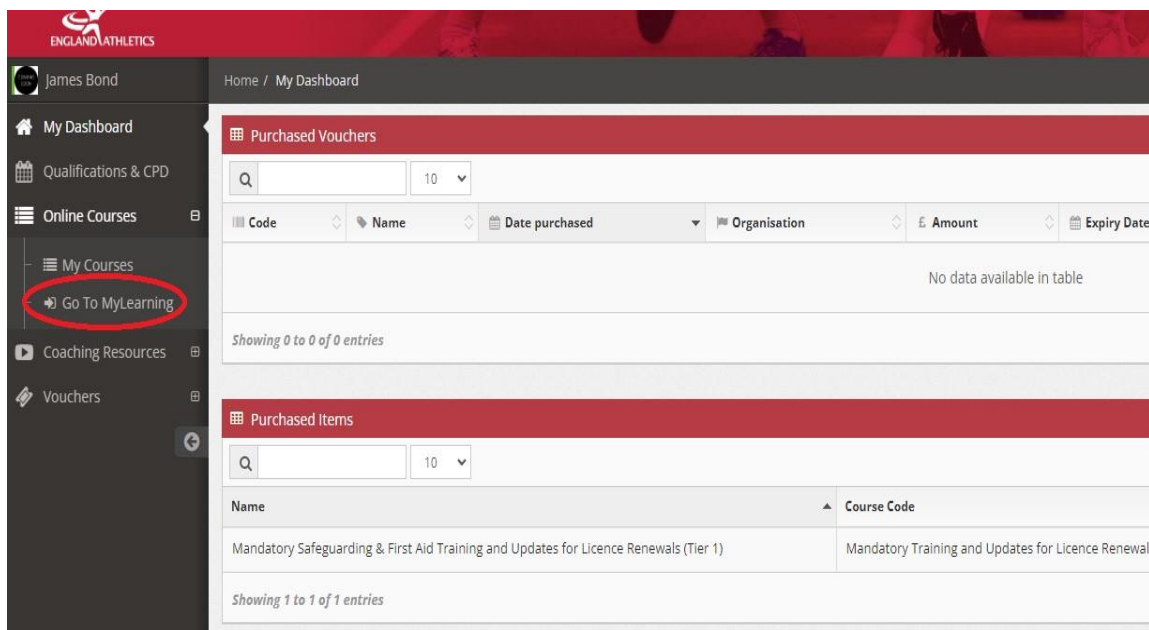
ENGLAND ATHLETICS

James Bond

Home / My Dashboard

My Dashboard

Qualifications & CPD

Online Courses

My Courses

Go To MyLearning

Coaching Resources

Vouchers

Purchased Vouchers

10

| Code | Name | Date purchased | Organisation | £ Amount | Expiry Date |
|---|---|---|---|---|---|
| No data available in table | | | | | |

Showing 0 to 0 of 0 entries

Purchased Items

10

| Name | Course Code |
|---|---|
| Mandatory Safeguarding & First Aid Training and Updates for Licence Renewals (Tier 1) | Mandatory Training and Updates for Licence Renewal |

Showing 1 to 1 of 1 entries